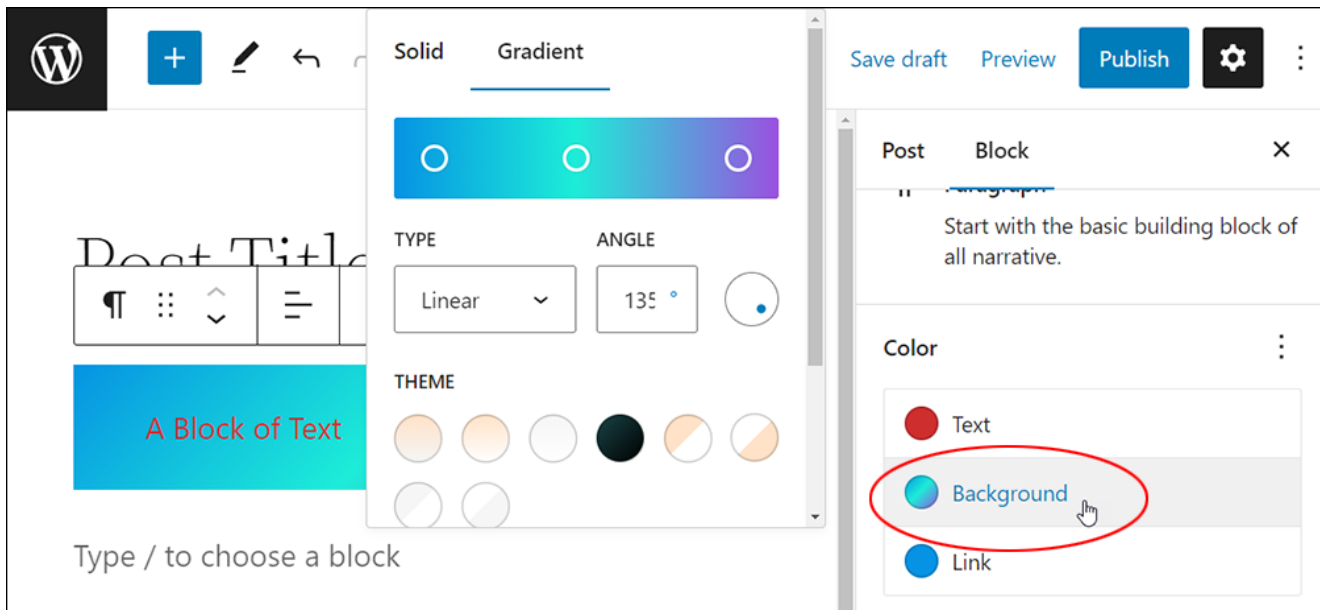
Solid Gradient

Save draft Preview Publish

Post Block

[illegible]

Start with the basic building block of all narrative.

TYPE ANGLE

Linear 135 °

THEME

Post Title

¶

A Block of Text

Color

Text

Background

Link

Type / to choose a block